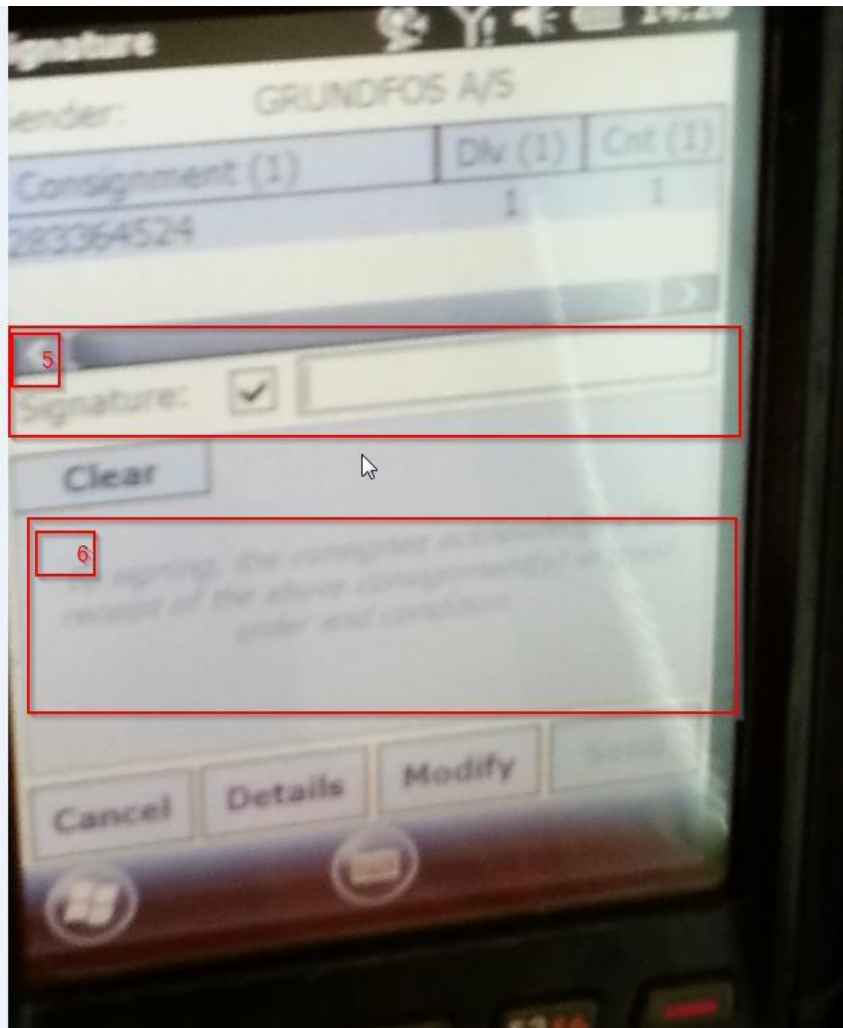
ignature

ender: GRUNDFOS A/S

| Consignment (1) | Dlv (1) | Cnt (1) |
|---|---|---|
| 283364524 | 1 | 1 |

5

Signature: ✔

Clear

6

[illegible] signing, the consignee acknowledges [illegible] receipt of the above consignment(s) in good order and condition.

Cancel Details Modify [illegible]